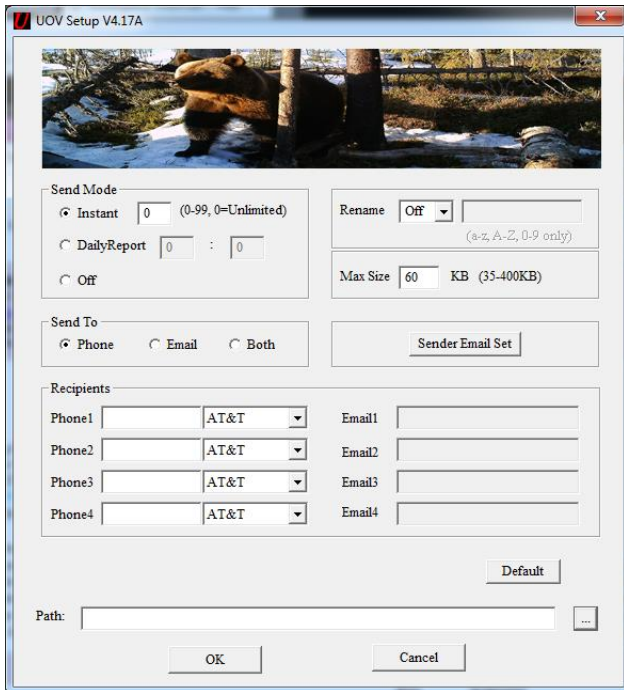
UOV Setup V4.17A

Send Mode
Instant 0 (0-99, 0=Unlimited)
DailyReport 0 : 0
Off

Rename Off
(a-z, A-Z, 0-9 only)

Max Size 60 KB (35-400KB)

Send To
Phone Email Both

Sender Email Set

Recipients
Phone1 AT&T Email1
Phone2 AT&T Email2
Phone3 AT&T Email3
Phone4 AT&T Email4

Default

Path: ...

OK Cancel